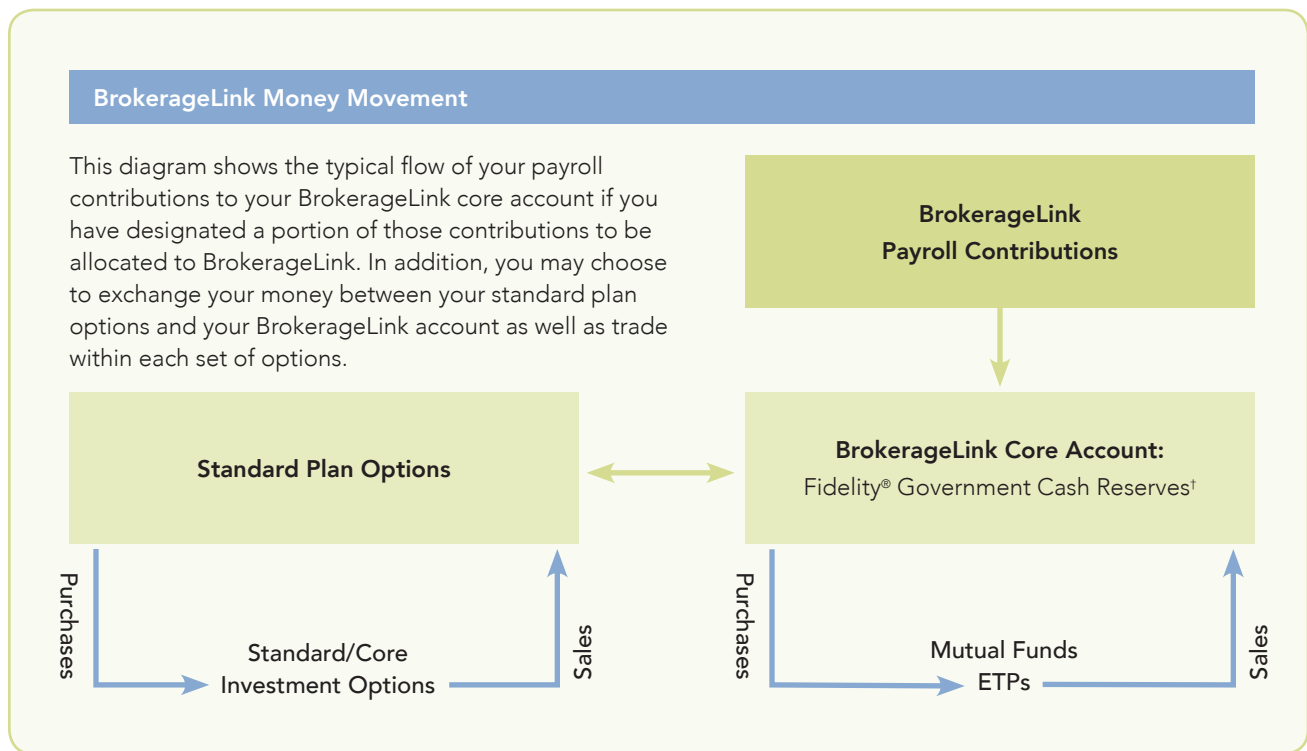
BrokerageLink Money Movement

This diagram shows the typical flow of your payroll contributions to your BrokerageLink core account if you have designated a portion of those contributions to be allocated to BrokerageLink. In addition, you may choose to exchange your money between your standard plan options and your BrokerageLink account as well as trade within each set of options.

BrokerageLink
Payroll Contributions

Standard Plan Options

BrokerageLink Core Account:
Fidelity® Government Cash Reserves†

Purchases

Standard/Core
Investment Options

Sales

Purchases

Mutual Funds
ETPs

Sales